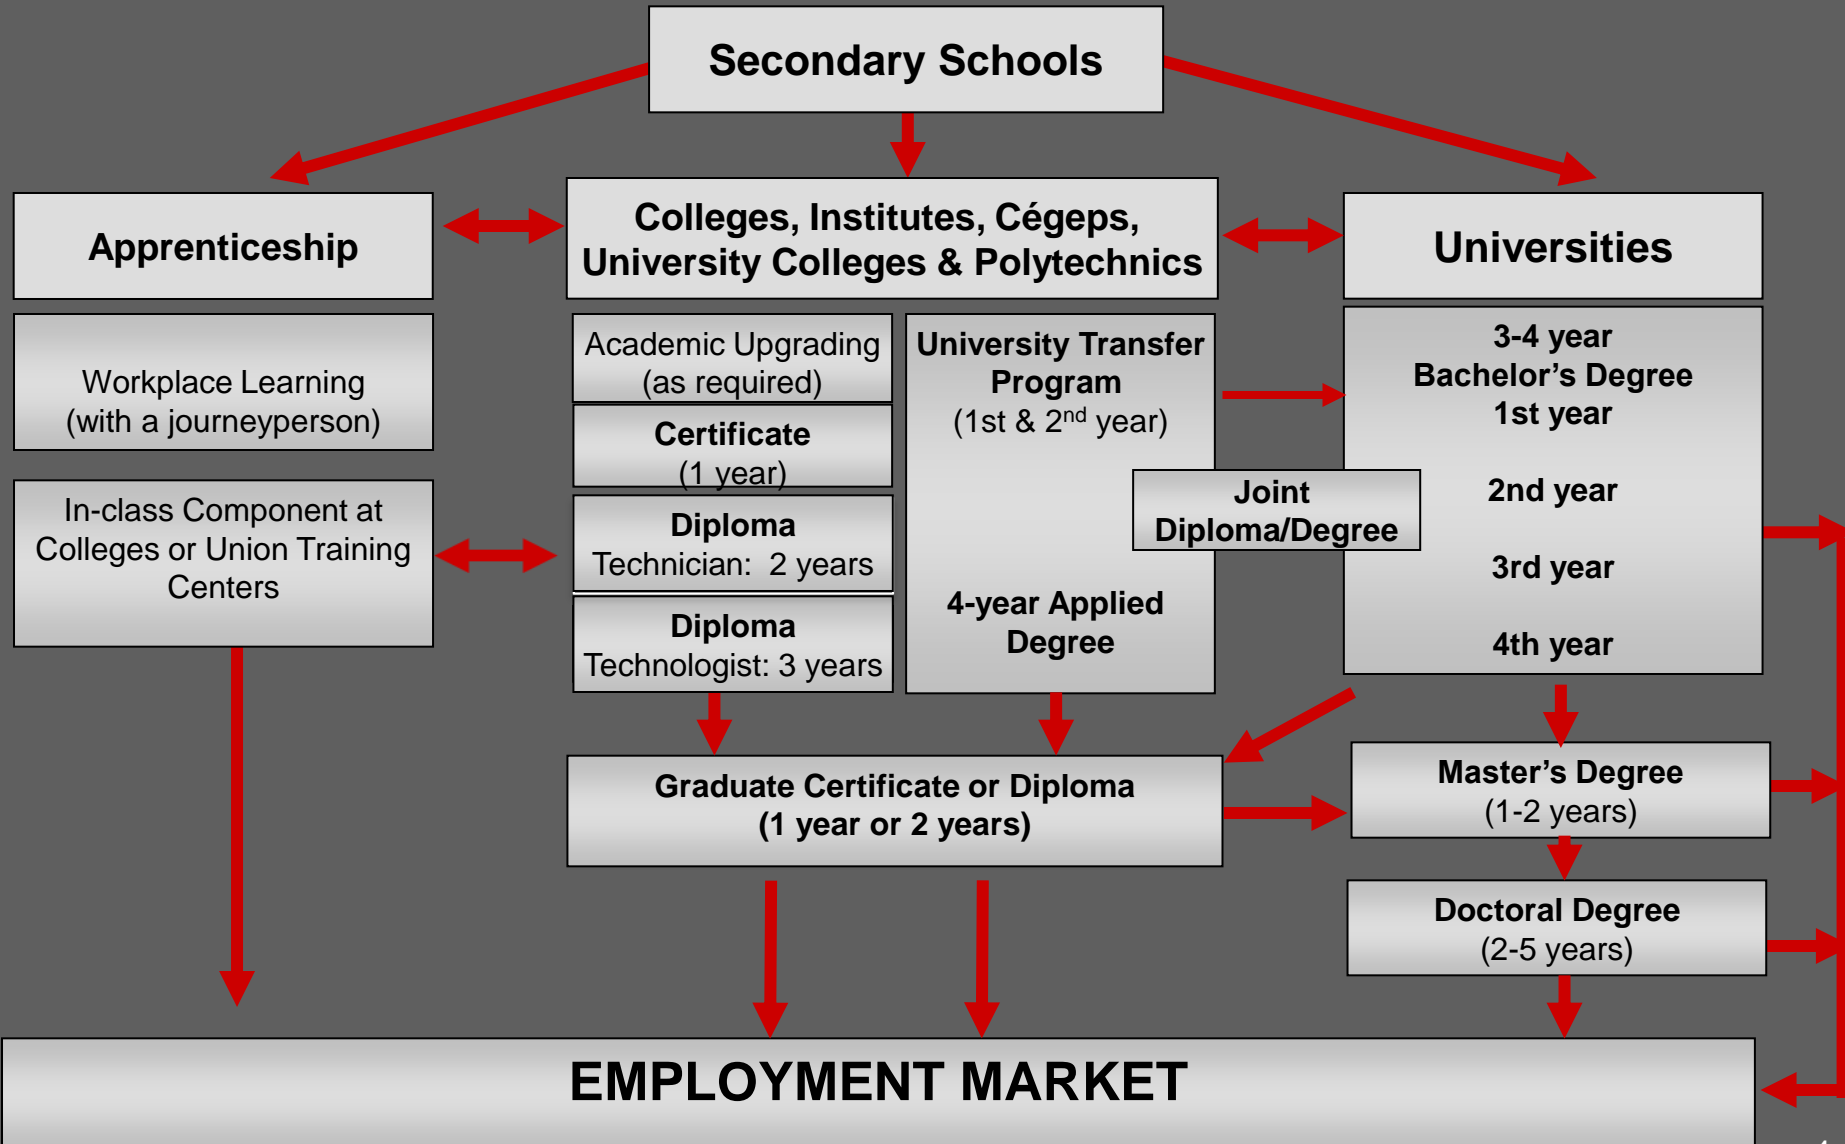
Secondary Schools

Apprenticeship

Colleges, Institutes, Cégeps, University Colleges & Polytechnics

Universities

Workplace Learning (with a journeyperson)

In-class Component at Colleges or Union Training Centers

Academic Upgrading (as required)

Certificate (1 year)

Diploma Technician: 2 years

Diploma Technologist: 3 years

University Transfer Program (1st & 2$^{nd}$ year)

Joint Diploma/Degree

4-year Applied Degree

3-4 year Bachelor's Degree 1st year

2nd year

3rd year

4th year

Graduate Certificate or Diploma (1 year or 2 years)

Master's Degree (1-2 years)

Doctoral Degree (2-5 years)

EMPLOYMENT MARKET